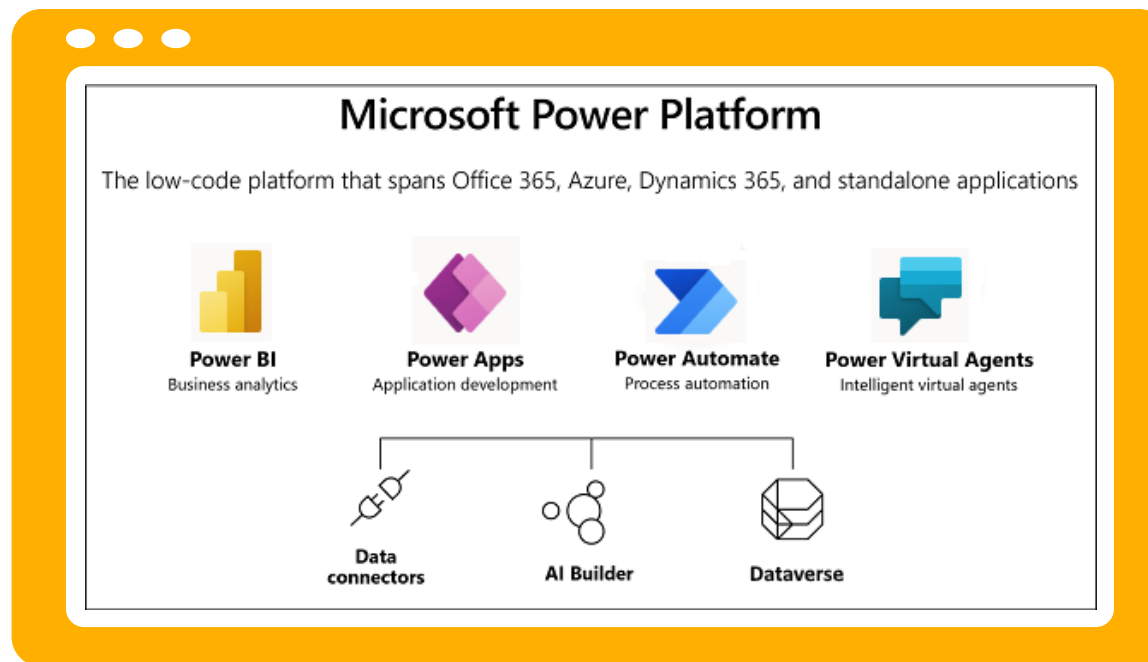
Microsoft Power Platform

The low-code platform that spans Office 365, Azure, Dynamics 365, and standalone applications

Power BI
Business analytics

Power Apps
Application development

Power Automate
Process automation

Power Virtual Agents
Intelligent virtual agents

Data connectors

AI Builder

Dataverse